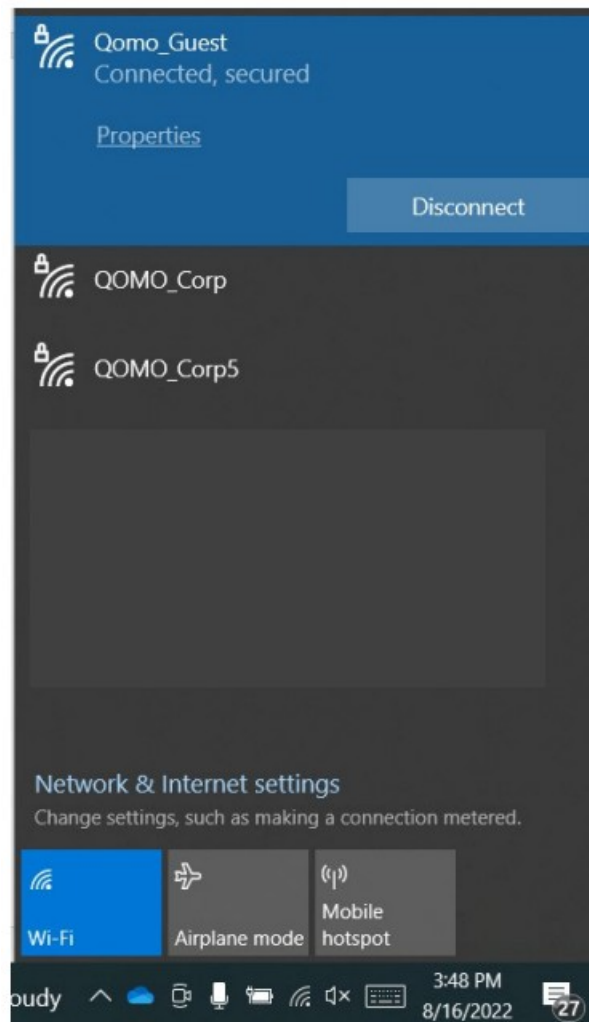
Qomo_Guest
Connected, secured

Properties

Disconnect

QOMO_Corp

QOMO_Corp5

Network & Internet settings
Change settings, such as making a connection metered.

Wi-Fi

Airplane mode

Mobile hotspot

oudy

3:48 PM
8/16/2022

27